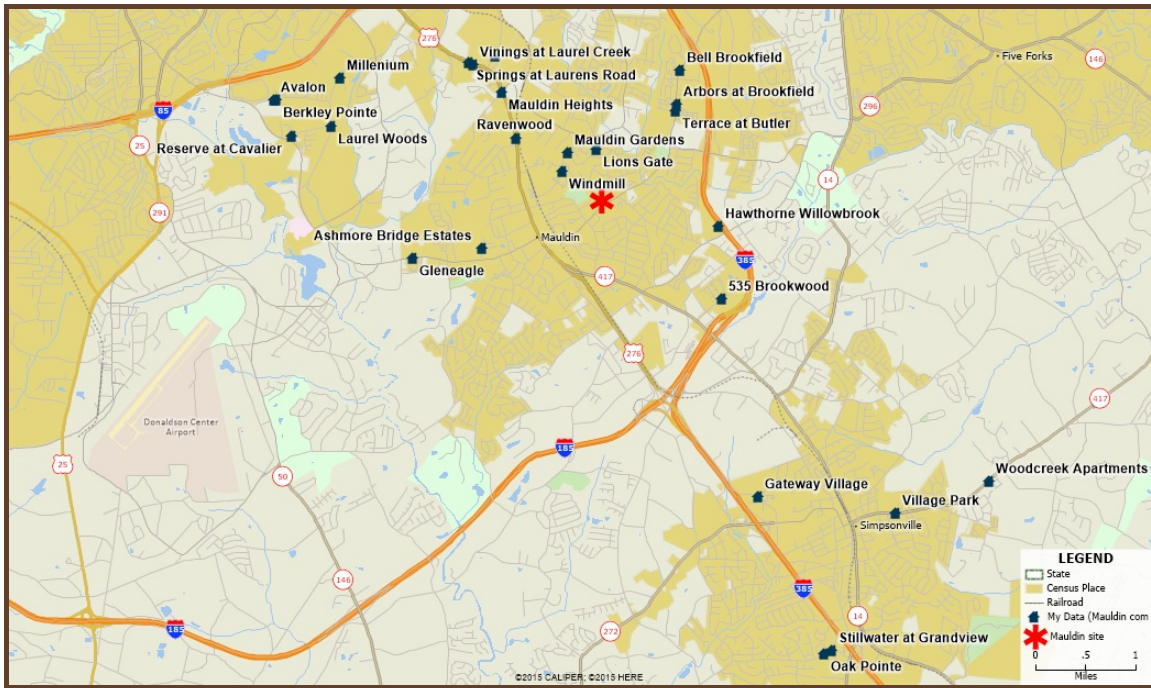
276
Vinings at Laurel Creek
Bell Brookfield
Five Forks
146
Millenium
Springs at Laurens Road
Avalon
Arbors at Brookfield
296
85
Mauldin Heights
Berkley Pointe
Terrace at Butler
Ravenwood
Laurel Woods
25
Reserve at Cavalier
Mauldin Gardens
Lions Gate
14
Windmill
291
Hawthorne Willowbrook
Ashmore Bridge Estates
Mauldin
385
Gleneagle
417
535 Brookwood
276
417
Donaldson Center Airport
185
25
50
Woodcreek Apartments
Gateway Village
Village Park
Simpsonville
146
385
LEGEND
State
Census Place
Railroad
My Data (Mauldin com
Mauldin site
0 .5 1
Miles
185
272
14
Stillwater at Grandview
Oak Pointe
©2015 CALIPER; ©2015 HERE